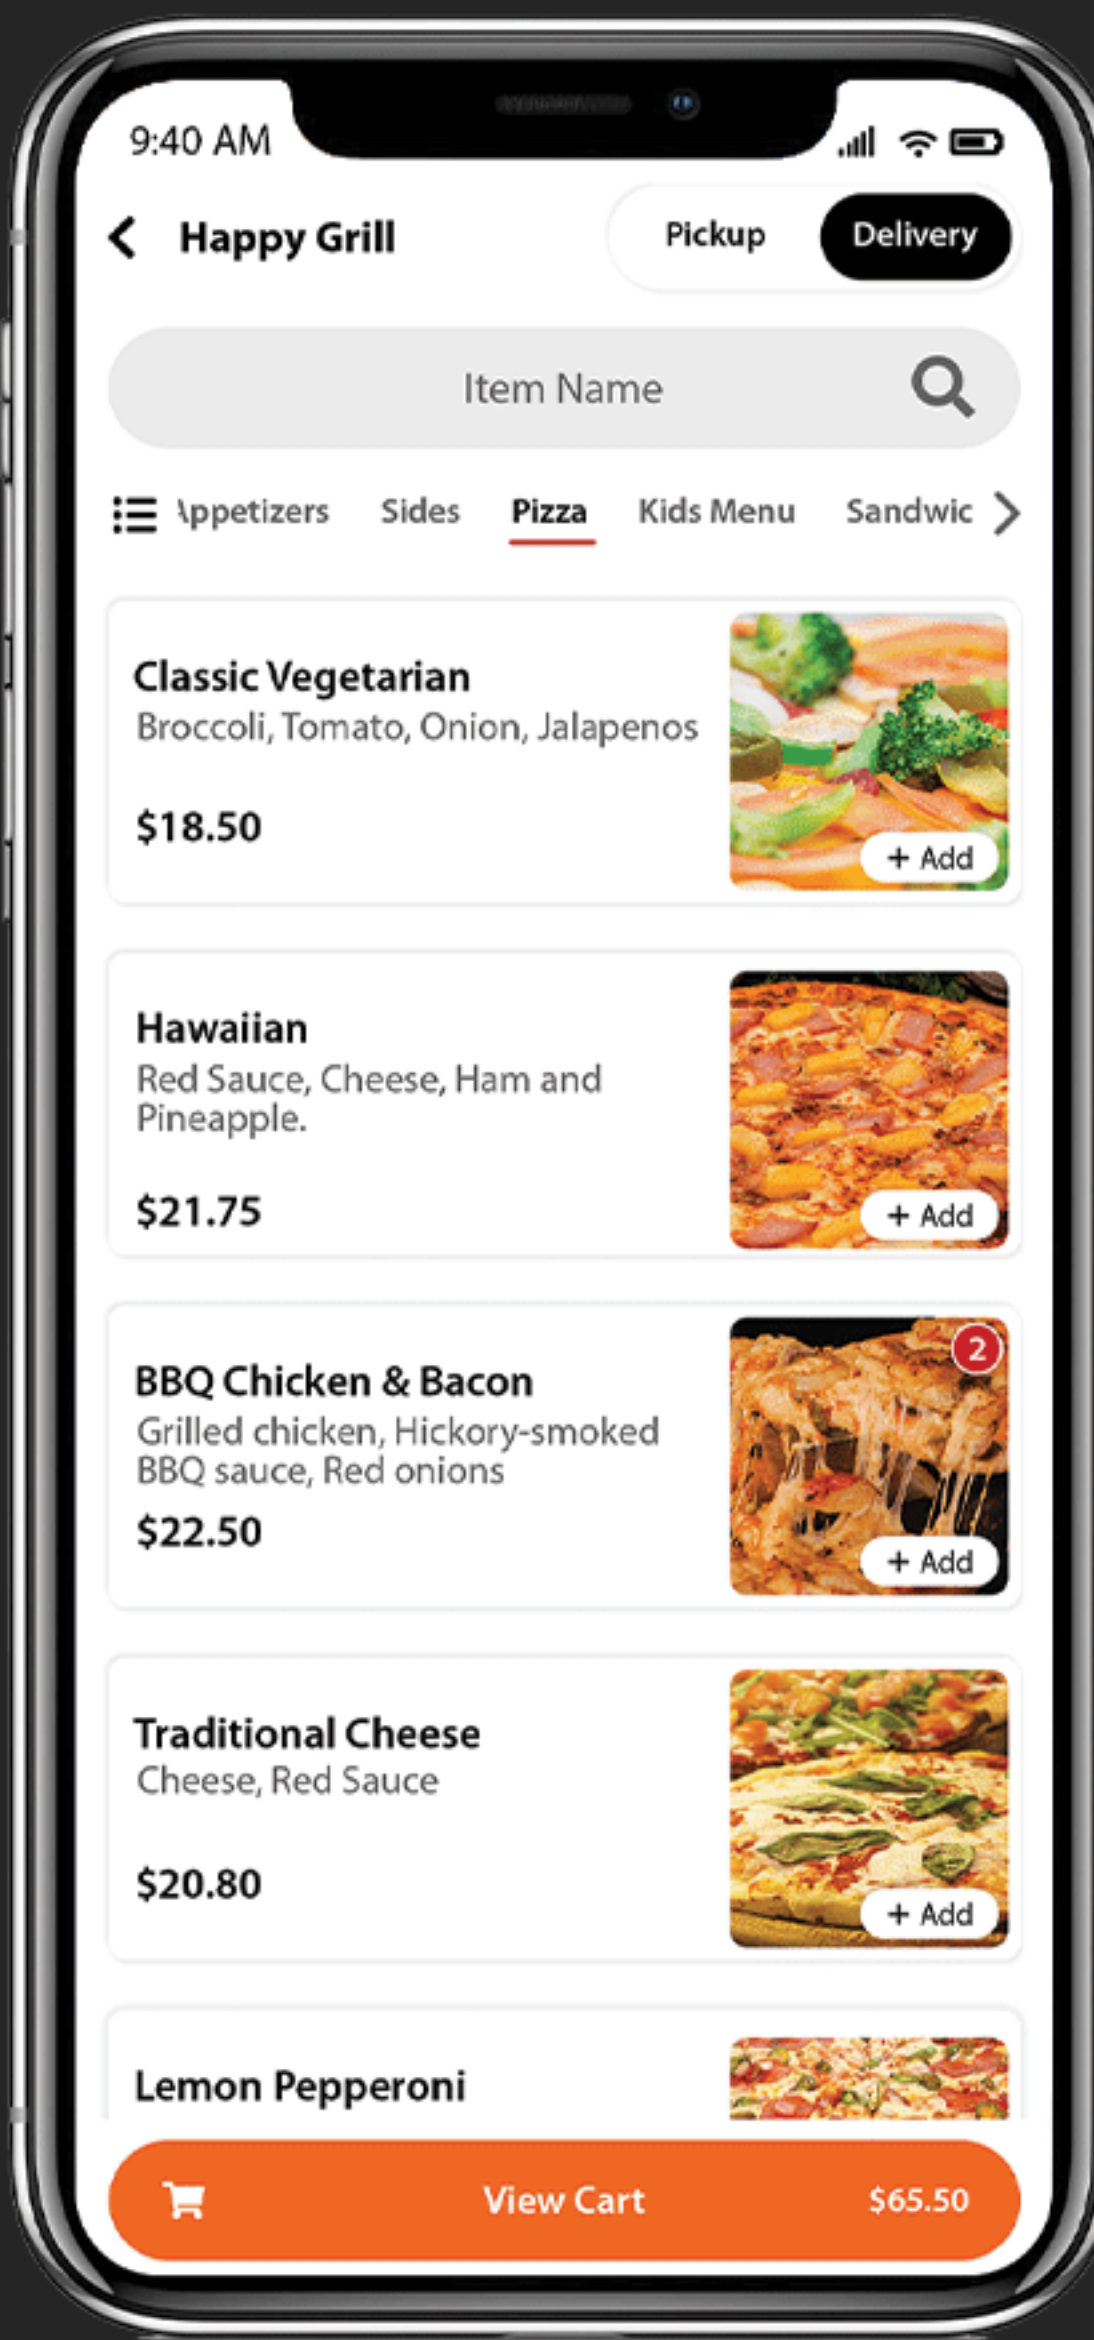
9:40 AM

Happy Grill

Pickup

Delivery

Item Name

ppetizers Sides Pizza Kids Menu Sandwic

Classic Vegetarian
Broccoli, Tomato, Onion, Jalapenos

$18.50

+ Add

Hawaiian
Red Sauce, Cheese, Ham and Pineapple.

$21.75

+ Add

BBQ Chicken & Bacon
Grilled chicken, Hickory-smoked BBQ sauce, Red onions

$22.50

2

+ Add

Traditional Cheese
Cheese, Red Sauce

$20.80

+ Add

Lemon Pepperoni

View Cart

$65.50